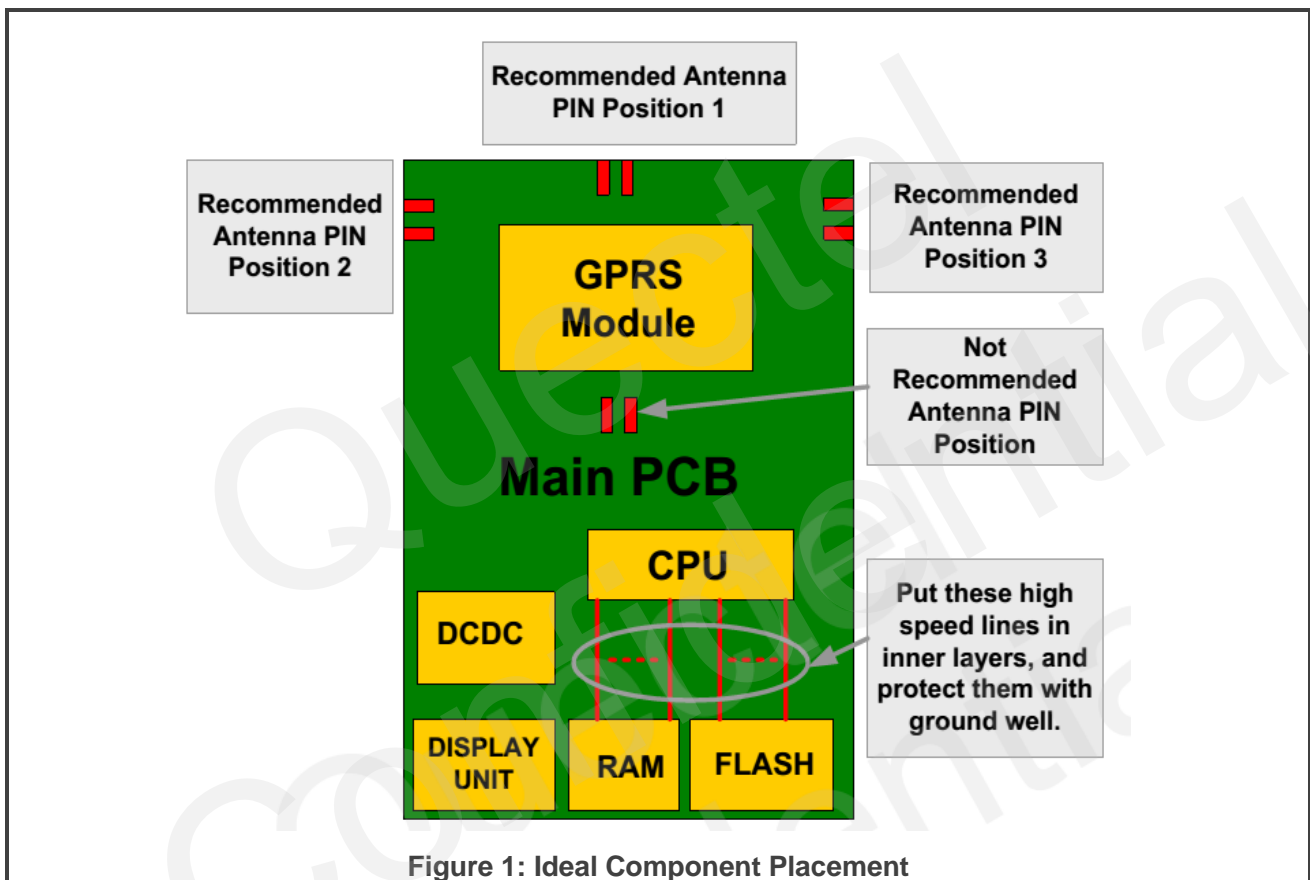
Recommended Antenna PIN Position 1

Recommended Antenna PIN Position 2

Recommended Antenna PIN Position 3

GPRS Module

Not Recommended Antenna PIN Position

Main PCB

CPU

DCDC

Put these high speed lines in inner layers, and protect them with ground well.

DISPLAY UNIT

RAM

FLASH

Quectel Confidential

Figure 1: Ideal Component Placement